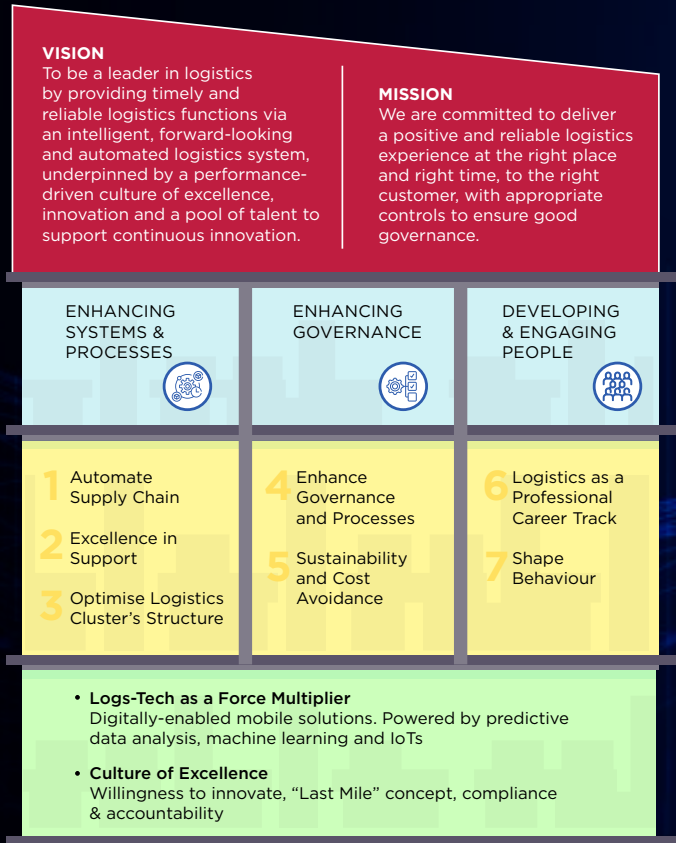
VISION
To be a leader in logistics by providing timely and reliable logistics functions via an intelligent, forward-looking and automated logistics system, underpinned by a performance-driven culture of excellence, innovation and a pool of talent to support continuous innovation.

MISSION
We are committed to deliver a positive and reliable logistics experience at the right place and right time, to the right customer, with appropriate controls to ensure good governance.

ENHANCING SYSTEMS & PROCESSES

ENHANCING GOVERNANCE

DEVELOPING & ENGAGING PEOPLE

1 Automate Supply Chain

2 Excellence in Support

3 Optimise Logistics Cluster's Structure

4 Enhance Governance and Processes

5 Sustainability and Cost Avoidance

6 Logistics as a Professional Career Track

7 Shape Behaviour

• Logs-Tech as a Force Multiplier
Digitally-enabled mobile solutions. Powered by predictive data analysis, machine learning and IoTs

• Culture of Excellence
Willingness to innovate, "Last Mile" concept, compliance & accountability